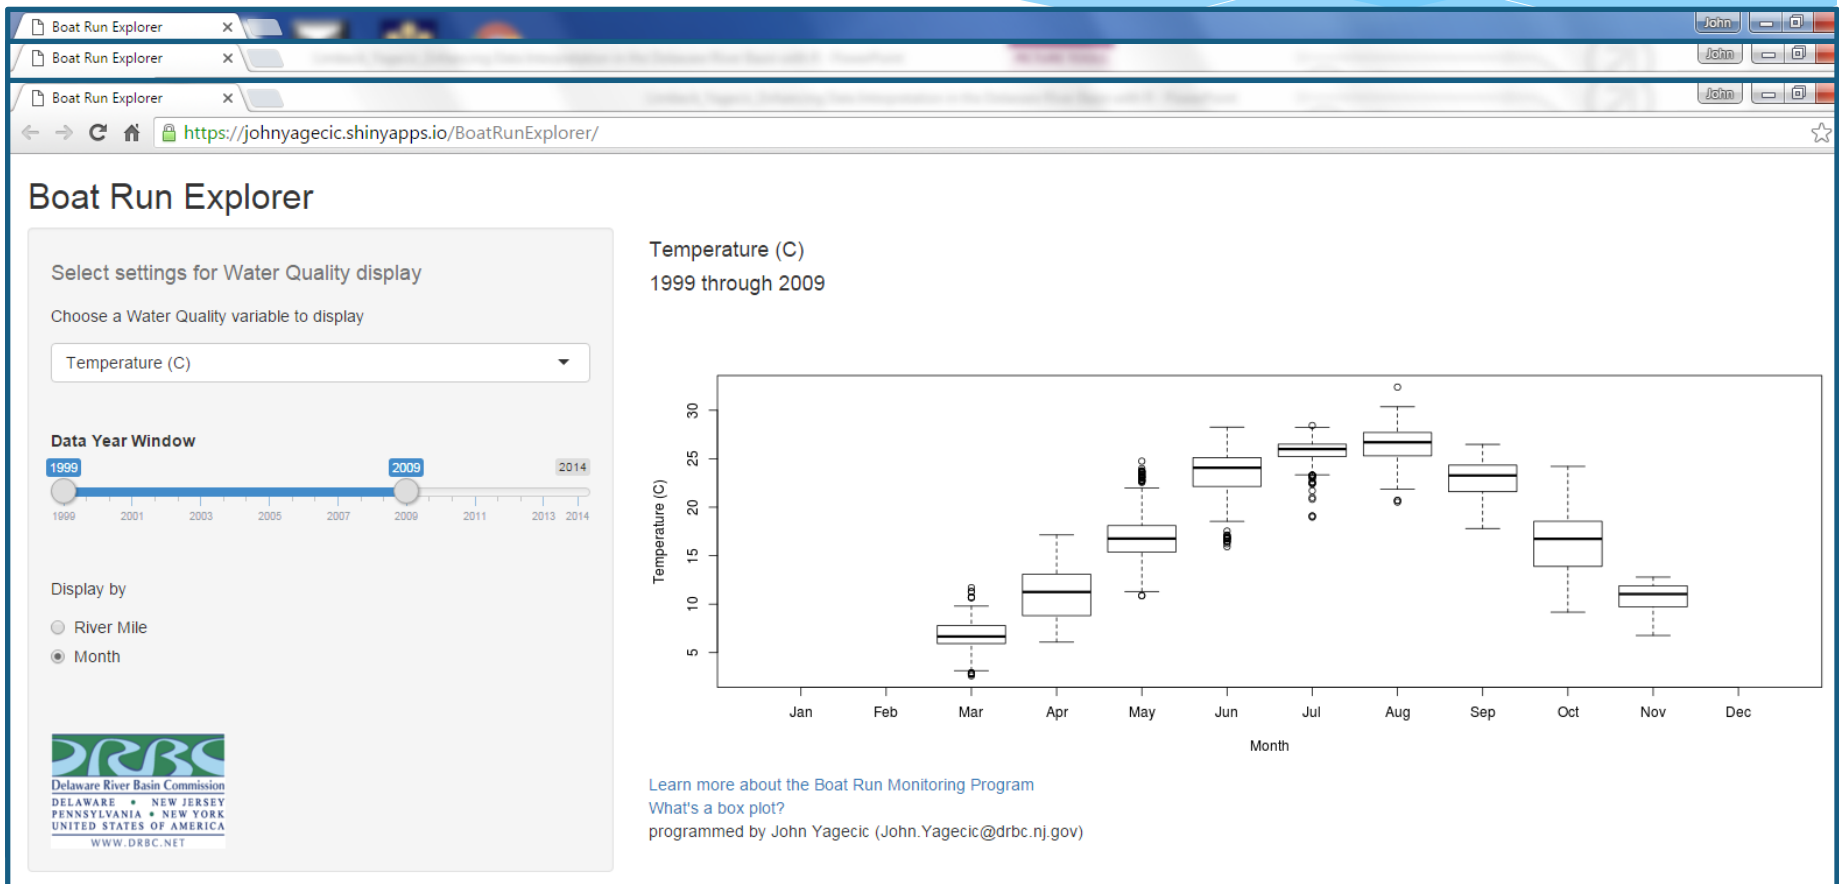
Boat Run Explorer ×
John

Boat Run Explorer ×
John

Boat Run Explorer ×
John

https://johnyagecic.shinyapps.io/BoatRunExplorer/

Boat Run Explorer

Select settings for Water Quality display

Choose a Water Quality variable to display

Temperature (C)

Data Year Window

1999 2009 2014

1999 2001 2003 2005 2007 2009 2011 2013 2014

Display by

River Mile

Month

DRBC
Delaware River Basin Commission
DELAWARE • NEW JERSEY
PENNSYLVANIA • NEW YORK
UNITED STATES OF AMERICA
WWW.DRBC.NET

Temperature (C)
1999 through 2009

Temperature (C)
5 10 15 20 25 30

Jan Feb Mar Apr May Jun Jul Aug Sep Oct Nov Dec

Month

Learn more about the Boat Run Monitoring Program
What's a box plot?
programmed by John Yagecic (John.Yagecic@drbc.nj.gov)